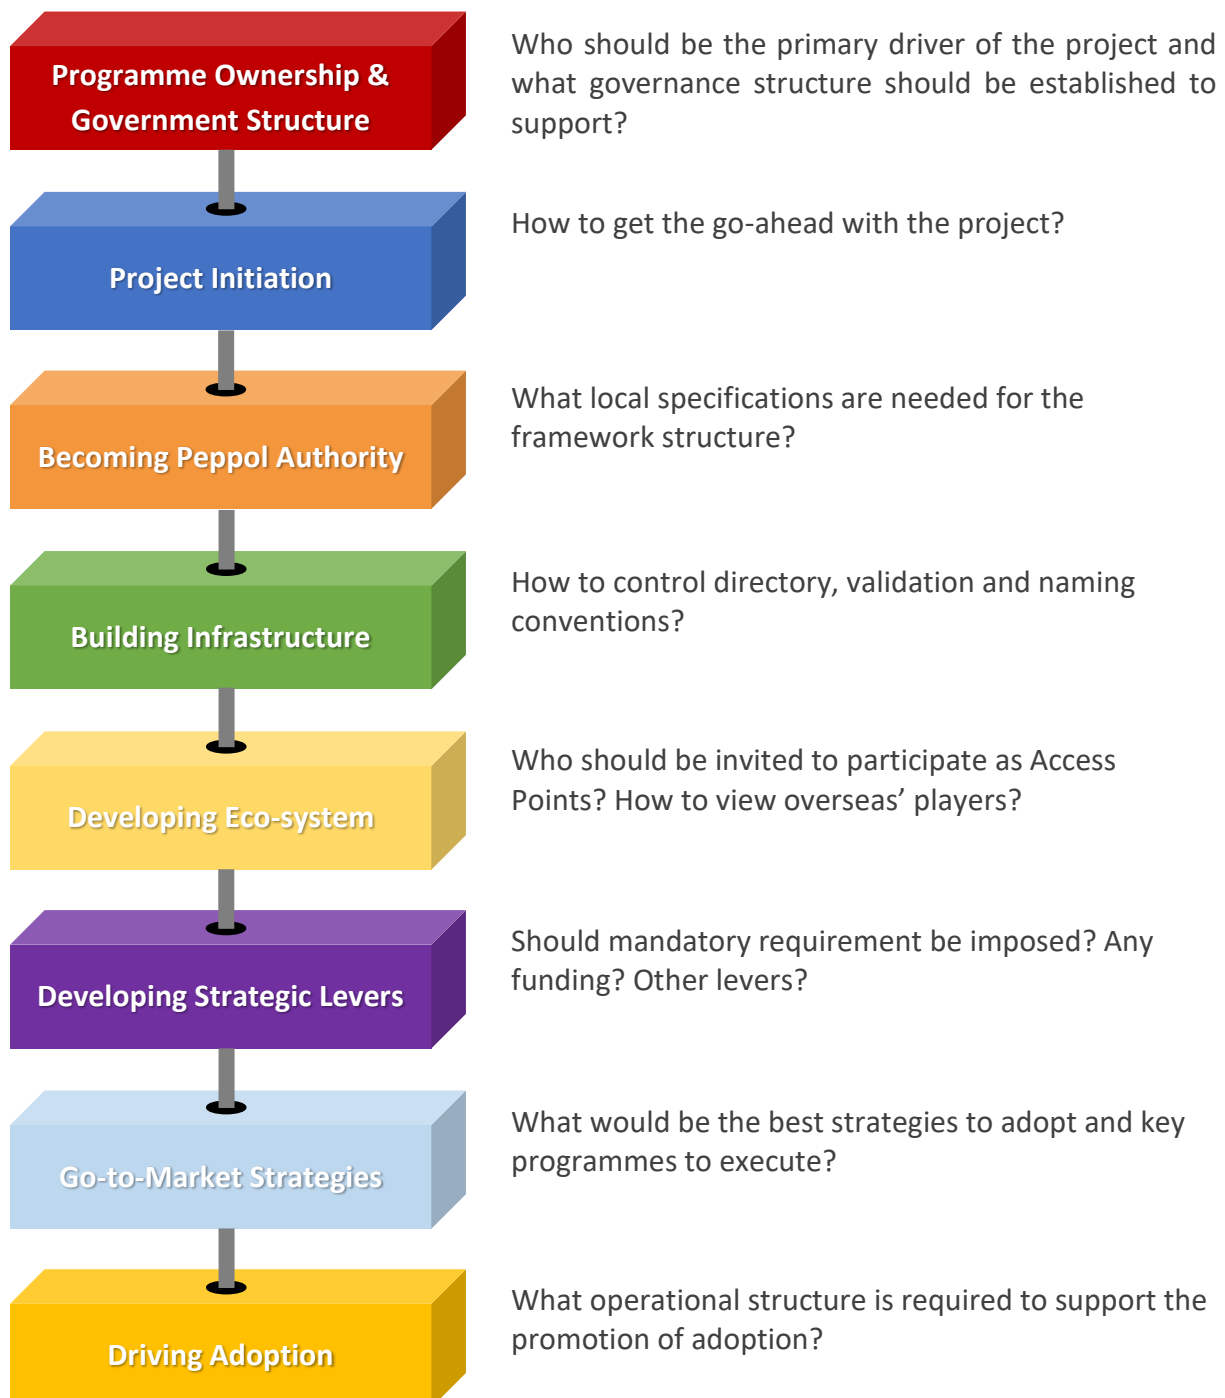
Programme Ownership & Government Structure

Who should be the primary driver of the project and what governance structure should be established to support?

Project Initiation

How to get the go-ahead with the project?

Becoming Peppol Authority

What local specifications are needed for the framework structure?

Building Infrastructure

How to control directory, validation and naming conventions?

Developing Eco-system

Who should be invited to participate as Access Points? How to view overseas' players?

Developing Strategic Levers

Should mandatory requirement be imposed? Any funding? Other levers?

Go-to-Market Strategies

What would be the best strategies to adopt and key programmes to execute?

Driving Adoption

What operational structure is required to support the promotion of adoption?